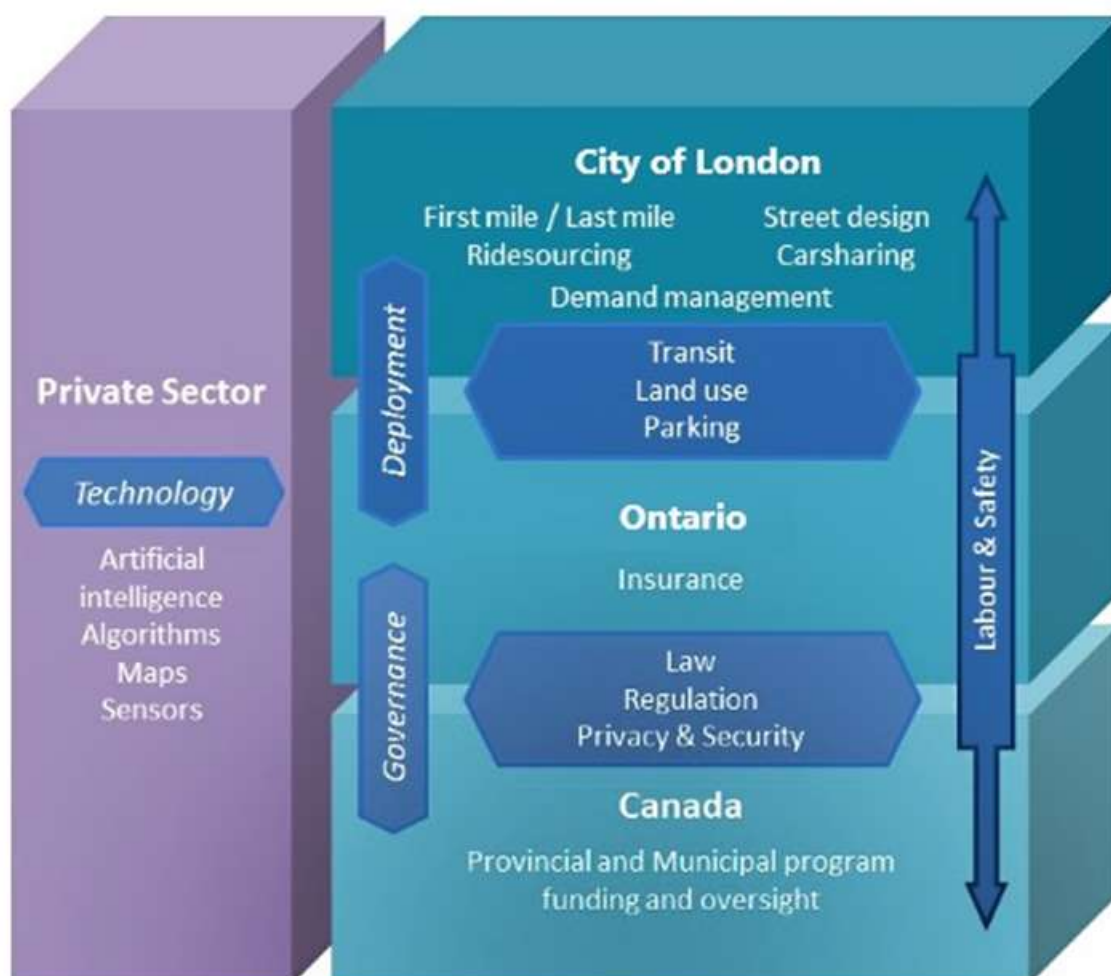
Private Sector

Technology

Artificial intelligence
Algorithms
Maps
Sensors

City of London

First mile / Last mile
Street design
Ridesourcing
Carsharing
Demand management

Deployment

Transit
Land use
Parking

Ontario

Insurance

Governance

Law
Regulation
Privacy & Security

Canada

Provincial and Municipal program funding and oversight

Labour & Safety